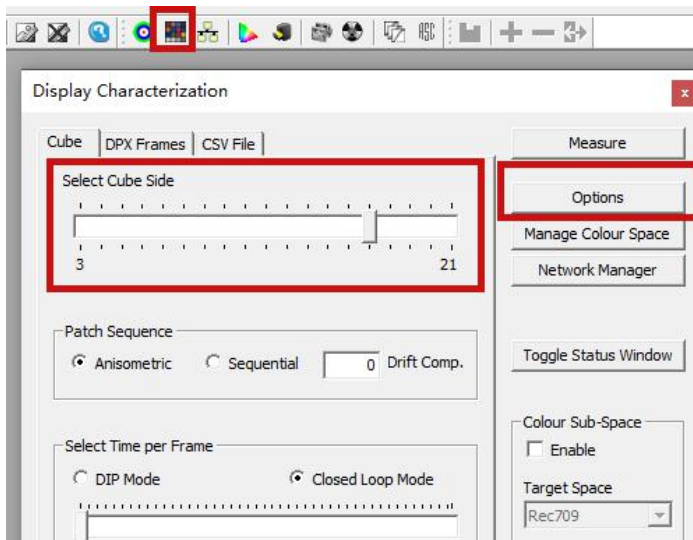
Display Characterization

Cube | DPX Frames | CSV File

Select Cube Side

3

21

Patch Sequence

Anisometric

Sequential

0

Drift Comp.

Select Time per Frame

DIP Mode

Closed Loop Mode

Measure

Options

Manage Colour Space

Network Manager

Toggle Status Window

Colour Sub-Space

Enable

Target Space

Rec709